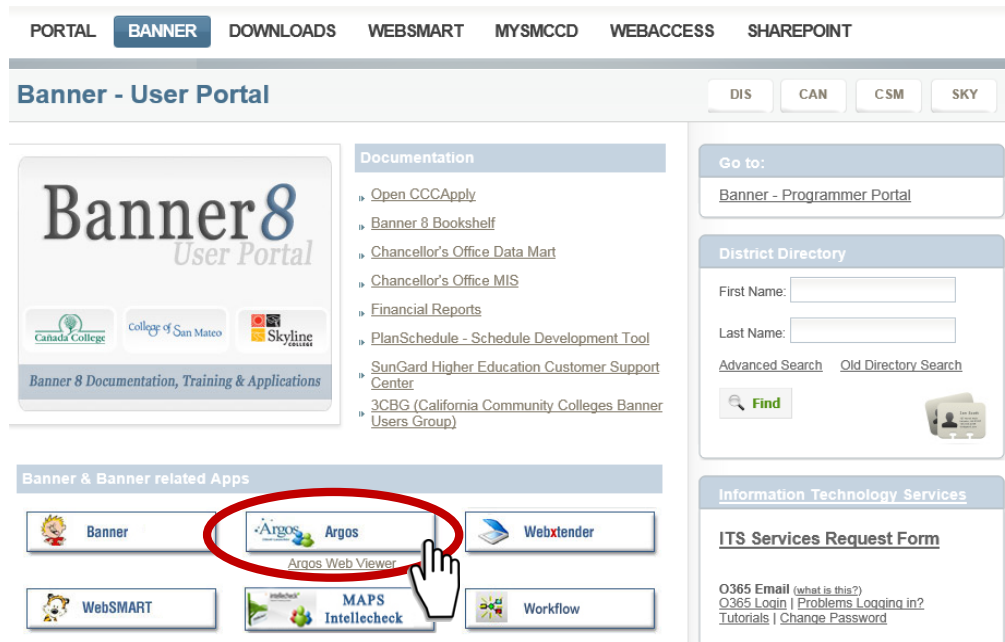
PORTAL BANNER DOWNLOADS WEBSMART MYSMCCD WEBACCESS SHAREPOINT

Banner - User Portal

DIS CAN CSM SKY

Banner8
User Portal

Cañada College
College of San Mateo
Skyline College

Banner 8 Documentation, Training & Applications

Documentation

Open CCCApply
Banner 8 Bookshelf
Chancellor's Office Data Mart
Chancellor's Office MIS
Financial Reports
PlanSchedule - Schedule Development Tool
SunGard Higher Education Customer Support Center
3CBG (California Community Colleges Banner Users Group)

Go to:

Banner - Programmer Portal

District Directory

First Name:
Last Name:
Advanced Search Old Directory Search
Find

Banner & Banner related Apps

Banner
Argos Argos
Argos Web Viewer
Webxtender
WebSMART
intellecheck MAPS Intellecheck
Workflow

Information Technology Services

ITS Services Request Form

O365 Email (what is this?)
O365 Login | Problems Logging in?
Tutorials | Change Password